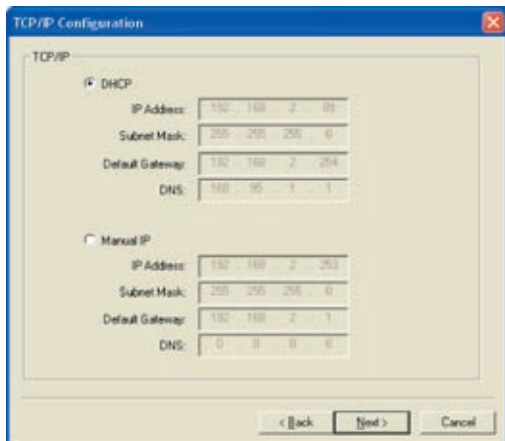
TCP/IP Configuration

TCP/IP

DHCP

IP Address: 192 . 168 . 2 . 99

Subnet Mask: 255 . 255 . 255 . 0

Default Gateway: 192 . 168 . 2 . 254

DNS: 168 . 95 . 1 . 1

Manual IP

IP Address: 192 . 168 . 2 . 253

Subnet Mask: 255 . 255 . 255 . 0

Default Gateway: 192 . 168 . 2 . 1

DNS: 0 . 0 . 0 . 0

< Back | Next > | Cancel